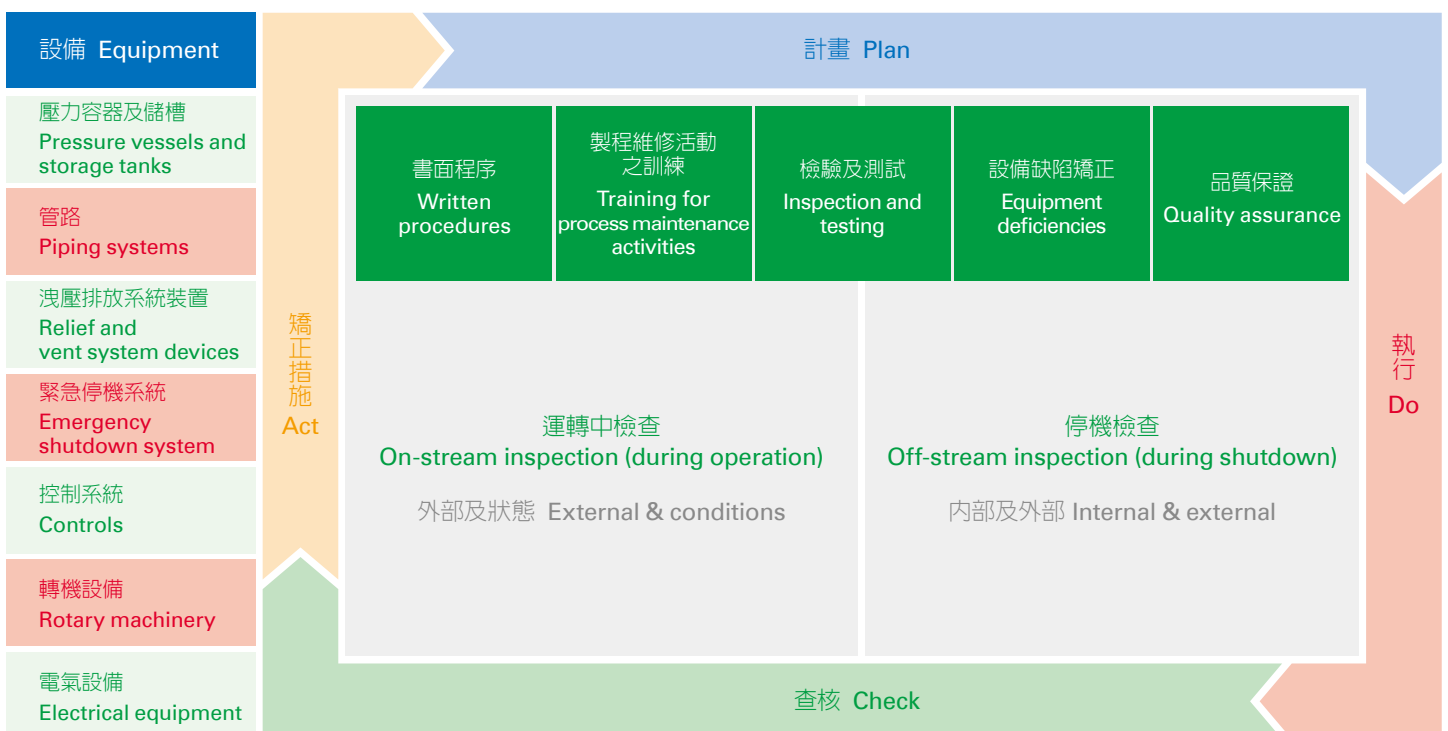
設備 Equipment

壓力容器及儲槽
Pressure vessels and storage tanks

管路
Piping systems

洩壓排放系統裝置
Relief and vent system devices

緊急停機系統
Emergency shutdown system

控制系統
Controls

轉機設備
Rotary machinery

電氣設備
Electrical equipment

計畫 Plan

矯正措施
Act

執行
Do

書面程序
Written procedures

製程維修活動之訓練
Training for process maintenance activities

檢驗及測試
Inspection and testing

設備缺陷矯正
Equipment deficiencies

品質保證
Quality assurance

運轉中檢查
On-stream inspection (during operation)

外部及狀態 External & conditions

停機檢查
Off-stream inspection (during shutdown)

內部及外部 Internal & external

查核 Check